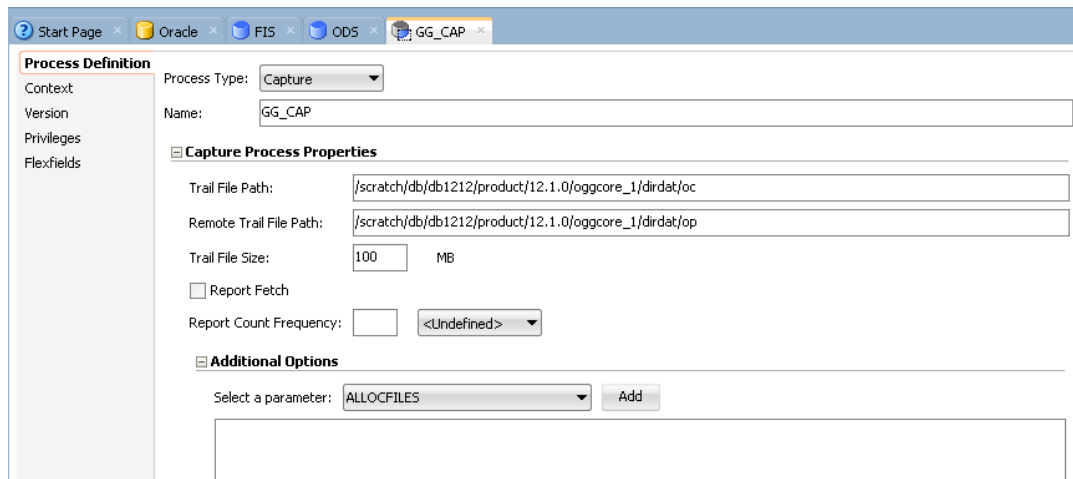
Start Page Oracle FIS ODS GG_CAP

Process Definition
Context
Version
Privileges
Flexfields

Process Type: Capture

Name: GG_CAP

Capture Process Properties

Trail File Path: /scratch/db/db1212/product/12.1.0/oggcore_1/dirdat/oc

Remote Trail File Path: /scratch/db/db1212/product/12.1.0/oggcore_1/dirdat/op

Trail File Size: 100 MB

Report Fetch

Report Count Frequency: <Undefined>

Additional Options

Select a parameter: ALLOCFILES Add